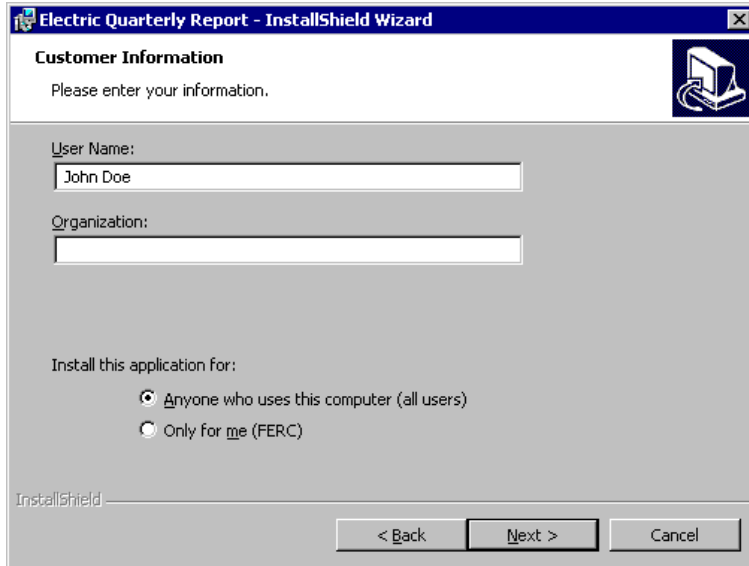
Electric Quarterly Report - InstallShield Wizard

Customer Information

Please enter your information.

User Name:

John Doe

Organization:

Install this application for:

Anyone who uses this computer (all users)

Only for me (FERC)

InstallShield

< Back

Next >

Cancel